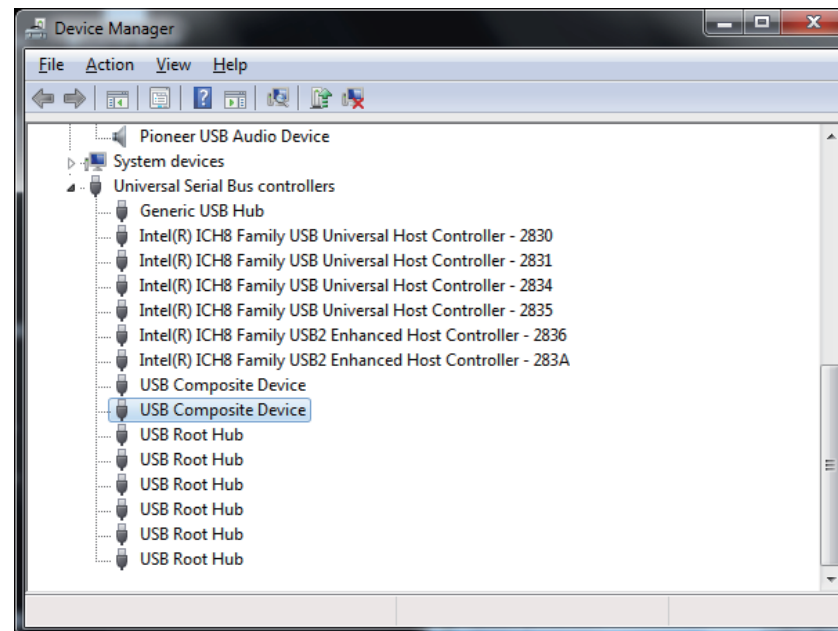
Device Manager

File Action View Help

Pioneer USB Audio Device
System devices
Universal Serial Bus controllers
Generic USB Hub
Intel(R) ICH8 Family USB Universal Host Controller - 2830
Intel(R) ICH8 Family USB Universal Host Controller - 2831
Intel(R) ICH8 Family USB Universal Host Controller - 2834
Intel(R) ICH8 Family USB Universal Host Controller - 2835
Intel(R) ICH8 Family USB2 Enhanced Host Controller - 2836
Intel(R) ICH8 Family USB2 Enhanced Host Controller - 283A
USB Composite Device
USB Composite Device
USB Root Hub
USB Root Hub
USB Root Hub
USB Root Hub
USB Root Hub
USB Root Hub